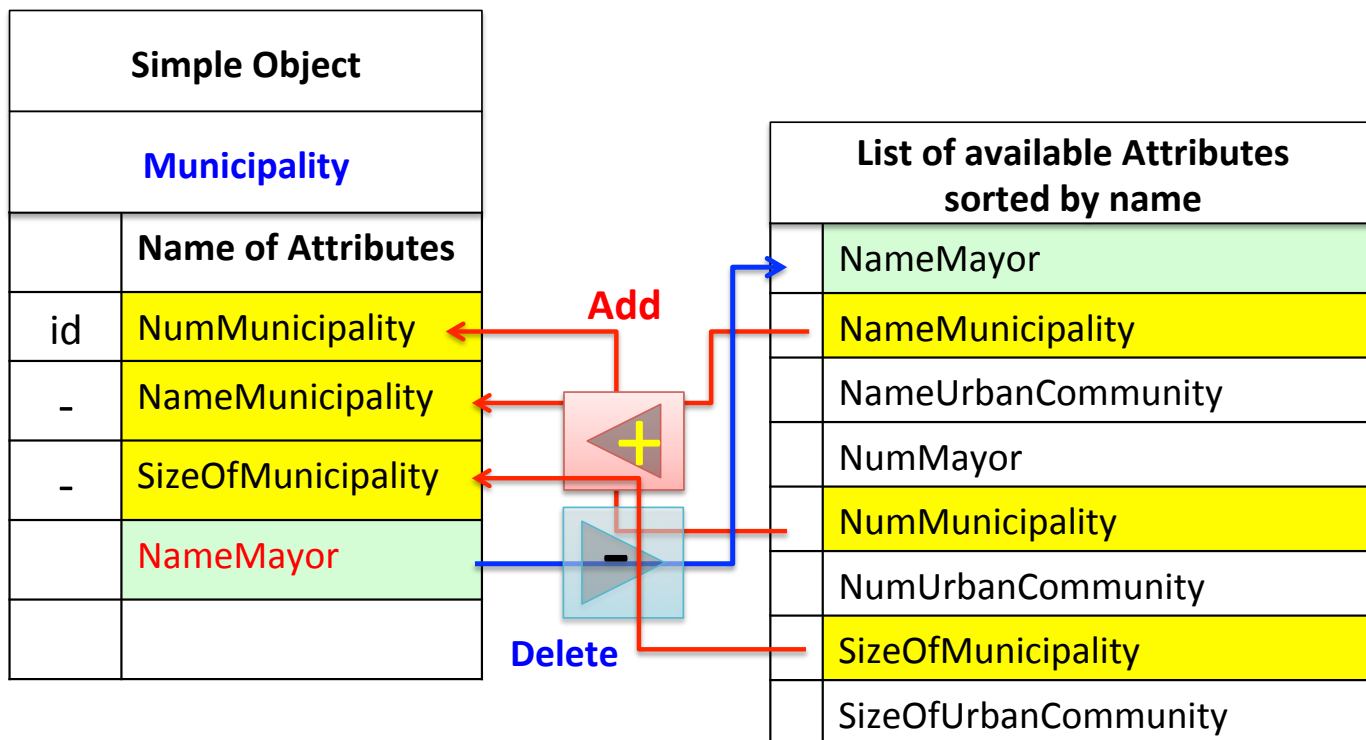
| Simple Object | |
|---|---|
| Municipality | |
| | Name of Attributes |
| id | NumMunicipality |
| - | NameMunicipality |
| - | SizeOfMunicipality |
| | NameMayor |
| | |

Add

+

-

Delete

| | List of available Attributes sorted by name |
|---|---|
| | NameMayor |
| | NameMunicipality |
| | NameUrbanCommunity |
| | NumMayor |
| | NumMunicipality |
| | NumUrbanCommunity |
| | SizeOfMunicipality |
| | SizeOfUrbanCommunity |